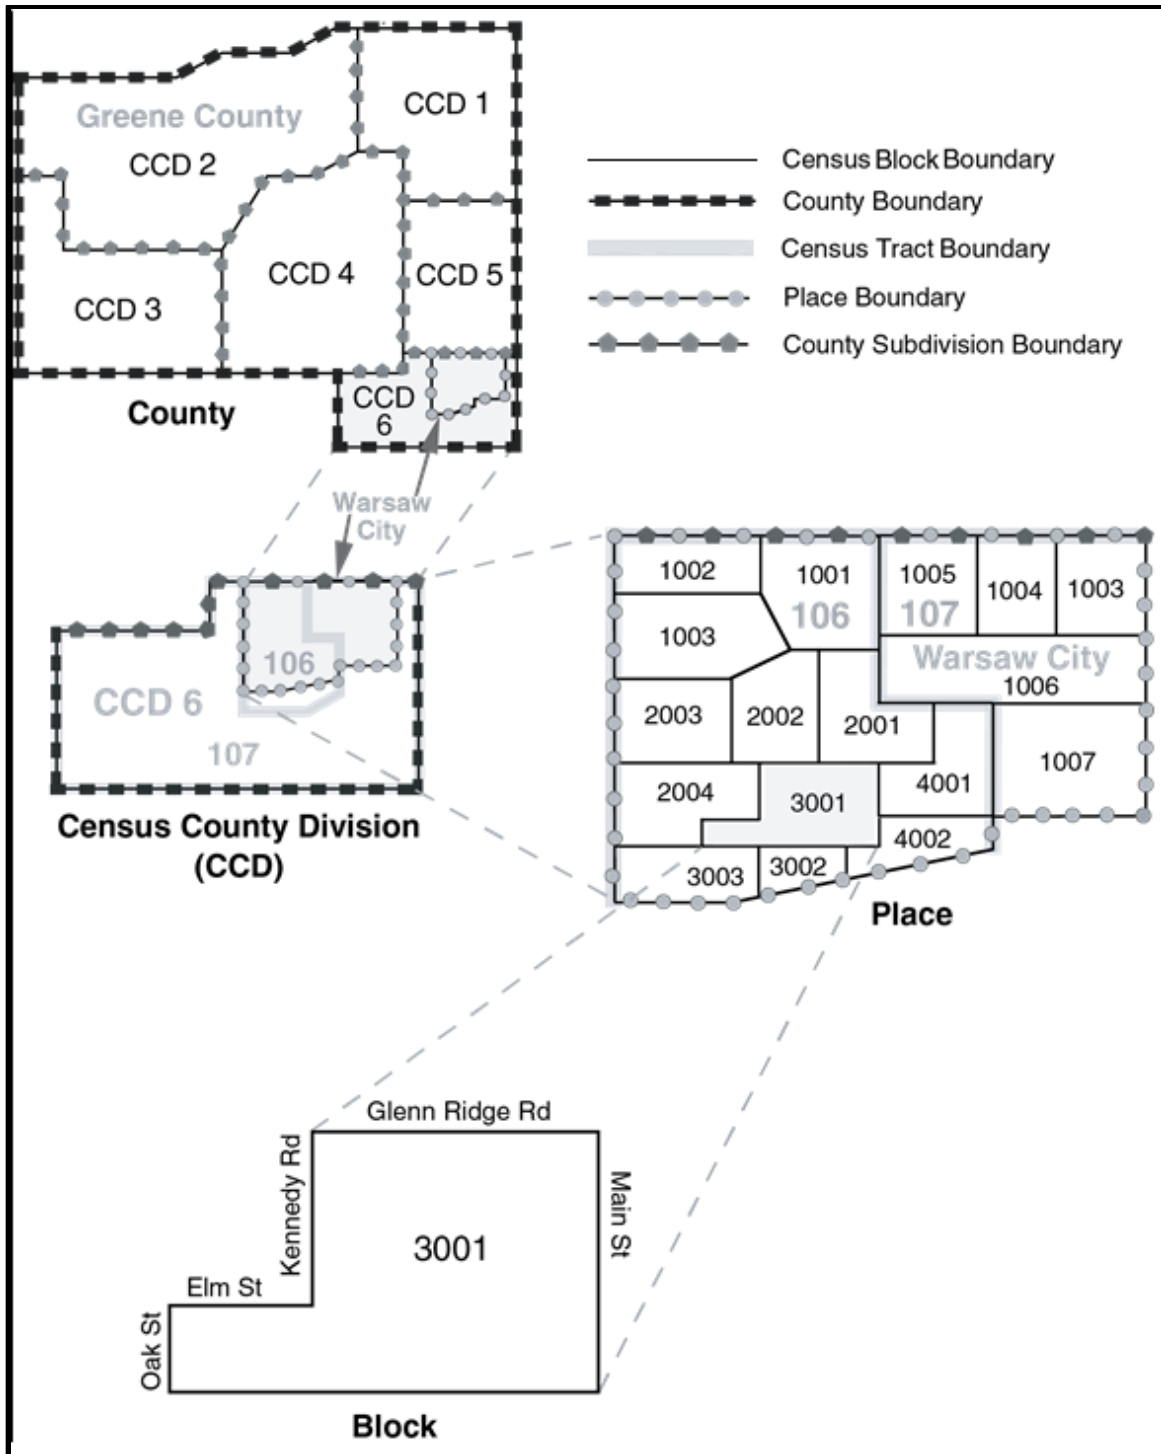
Greene County
CCD 1
CCD 2
CCD 3
CCD 4
CCD 5
CCD 6
County

Census Block Boundary
County Boundary
Census Tract Boundary
Place Boundary
County Subdivision Boundary

Warsaw City
106
CCD 6
107
Census County Division (CCD)

1002
1001
106
1005
107
1004
1003
1003
Warsaw City
1006
2003
2002
2001
1007
4001
2004
3001
4002
3003
3002
Place

Glenn Ridge Rd
Kennedy Rd
Main St
3001
Elm St
Oak St
Block